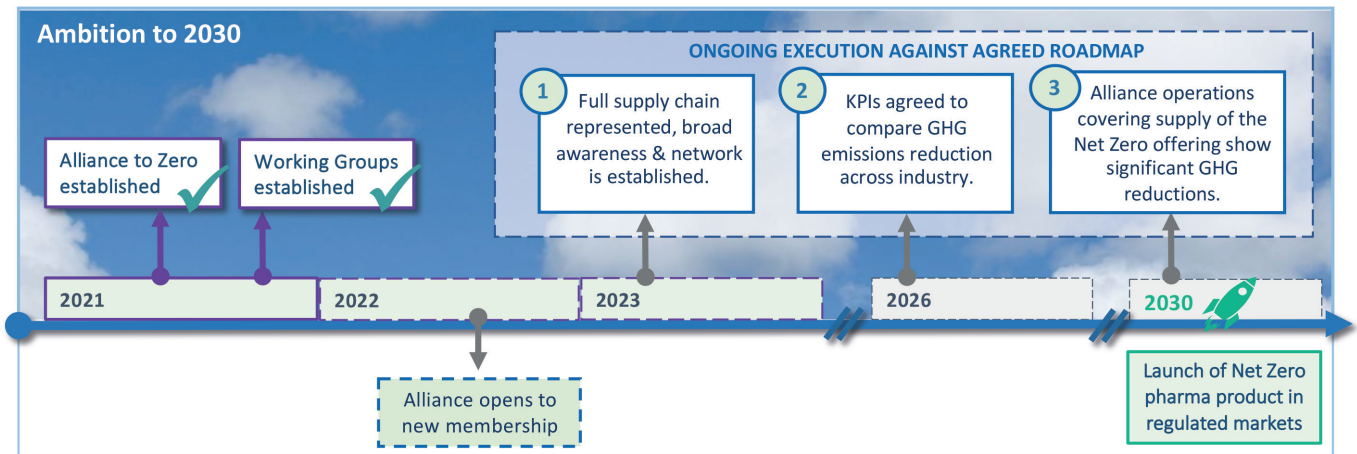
Ambition to 2030

ONGOING EXECUTION AGAINST AGREED ROADMAP

1
Full supply chain represented, broad awareness & network is established.

2
KPIs agreed to compare GHG emissions reduction across industry.

3
Alliance operations covering supply of the Net Zero offering show significant GHG reductions.

Alliance to Zero established

Working Groups established

2021

2022

2023

2026

2030

Alliance opens to new membership

Launch of Net Zero pharma product in regulated markets